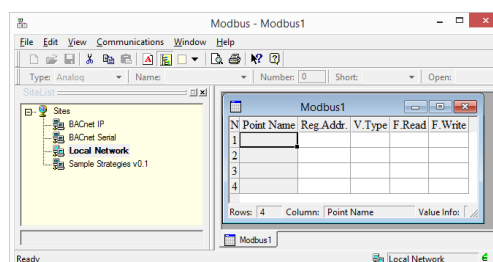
Modbus - Modbus1

File Edit View Communications Window Help

Type: Analog Name: Number: 0 Short: Open:

SiteList

Sites
BACnet IP
BACnet Serial
Local Network
Sample Strategies v0.1

Modbus1

| N | Point Name | Reg.Addr. | V.Type | F.Read | F.Write |
|---|---|---|---|---|---|
| 1 | | | | | |
| 2 | | | | | |
| 3 | | | | | |
| 4 | | | | | |

Rows: 4 Column: Point Name Value Info:

Modbus1

Ready Local Network